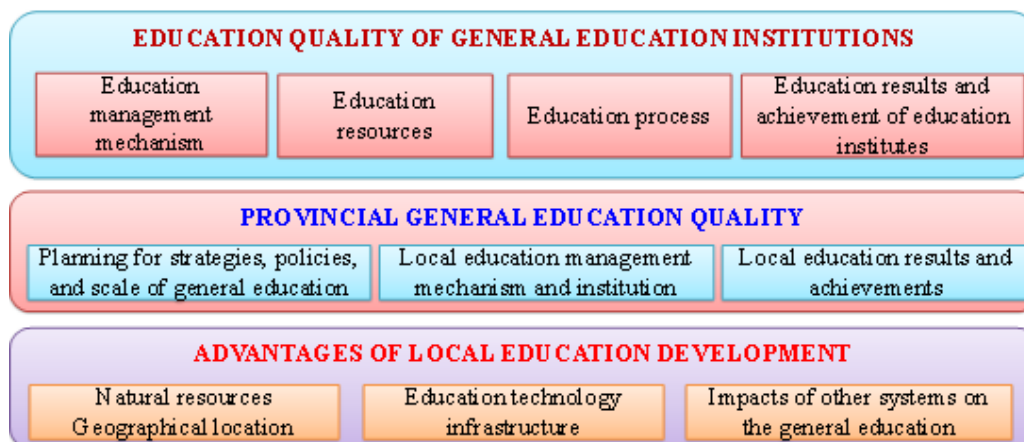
EDUCATION QUALITY OF GENERAL EDUCATION INSTITUTIONS

Education management mechanism

Education resources

Education process

Education results and achievement of education institutes

PROVINCIAL GENERAL EDUCATION QUALITY

Planning for strategies, policies, and scale of general education

Local education management mechanism and institution

Local education results and achievements

ADVANTAGES OF LOCAL EDUCATION DEVELOPMENT

Natural resources Geographical location

Education technology infrastructure

Impacts of other systems on the general education